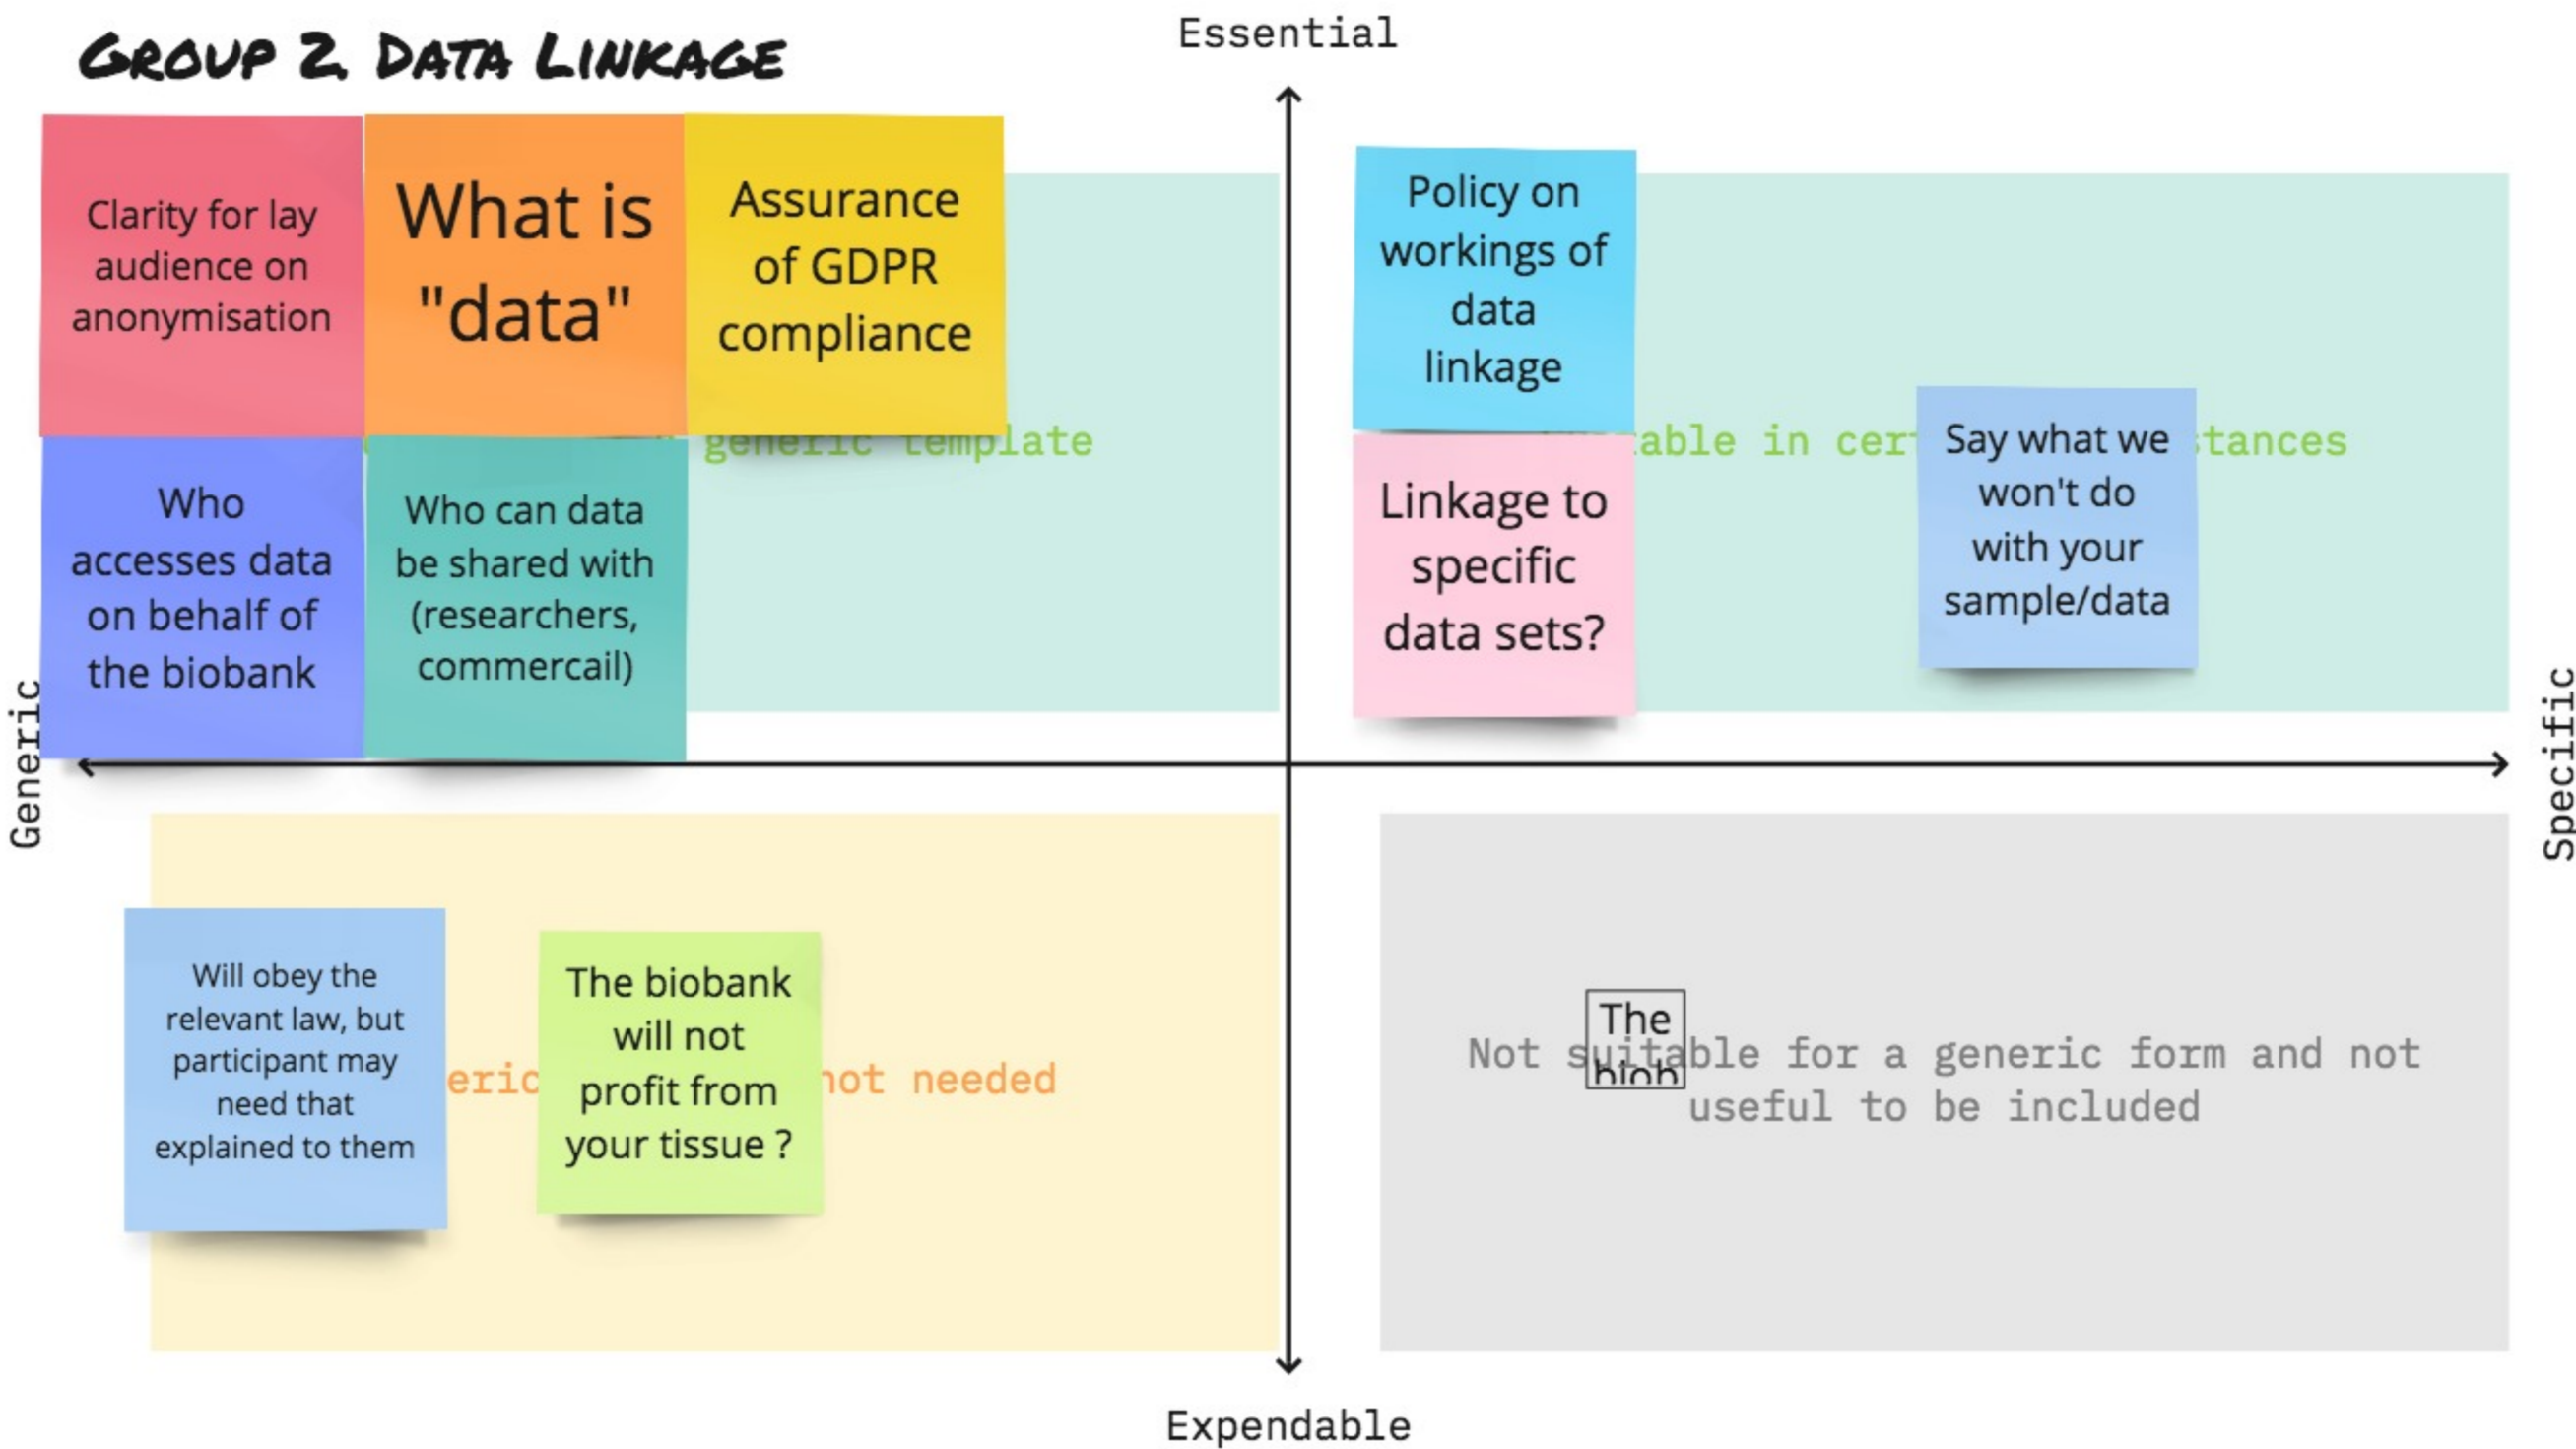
GROUP 2. DATA LINKAGE

Essential

Clarity for lay audience on anonymisation

What is "data"

Assurance of GDPR compliance

generic template

Who accesses data on behalf of the biobank

Who can data be shared with (researchers, commercail)

Policy on workings of data linkage

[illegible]able in cer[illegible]stances

Say what we won't do with your sample/data

Linkage to specific data sets?

Generic

Specific

Will obey the relevant law, but participant may need that explained to them

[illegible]eric

The biobank will not profit from your tissue ?

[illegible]not needed

The bioh

Not suitable for a generic form and not useful to be included

Expendable